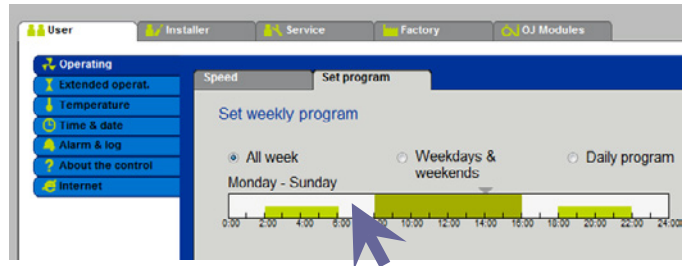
User | Installer | Service | Factory | OJ Modules

Operating
Extended operat.
Temperature
Time & date
Alarm & log
About the control
Internet

Speed | Set program

Set weekly program

All week
Weekdays & weekends
Daily program

Monday - Sunday

0:00 2:00 4:00 6:00 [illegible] 10:00 12:00 14:00 16:00 18:00 20:00 22:00 24:00